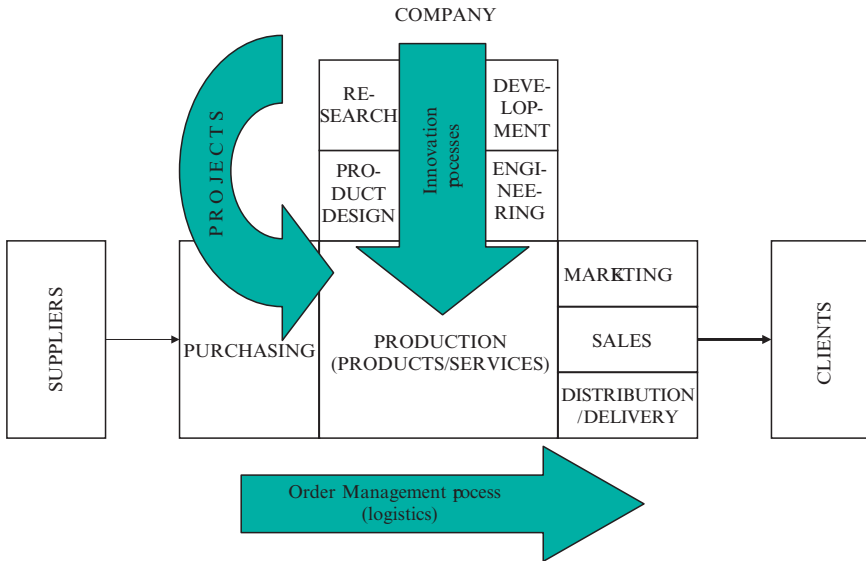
COMPANY

PROJECTS

RE-SEARCH

Innovation pocesses

DEVE-LOP-MENT

PRO-DUCT DESIGN

ENGI-NEE-RING

SUPPLIERS

PURCHASING

PRODUCTION (PRODUCTS/SERVICES)

MARKETING

SALES

DISTRIBUTION /DELIVERY

CLIENTS

Order Management pocess (logistics)